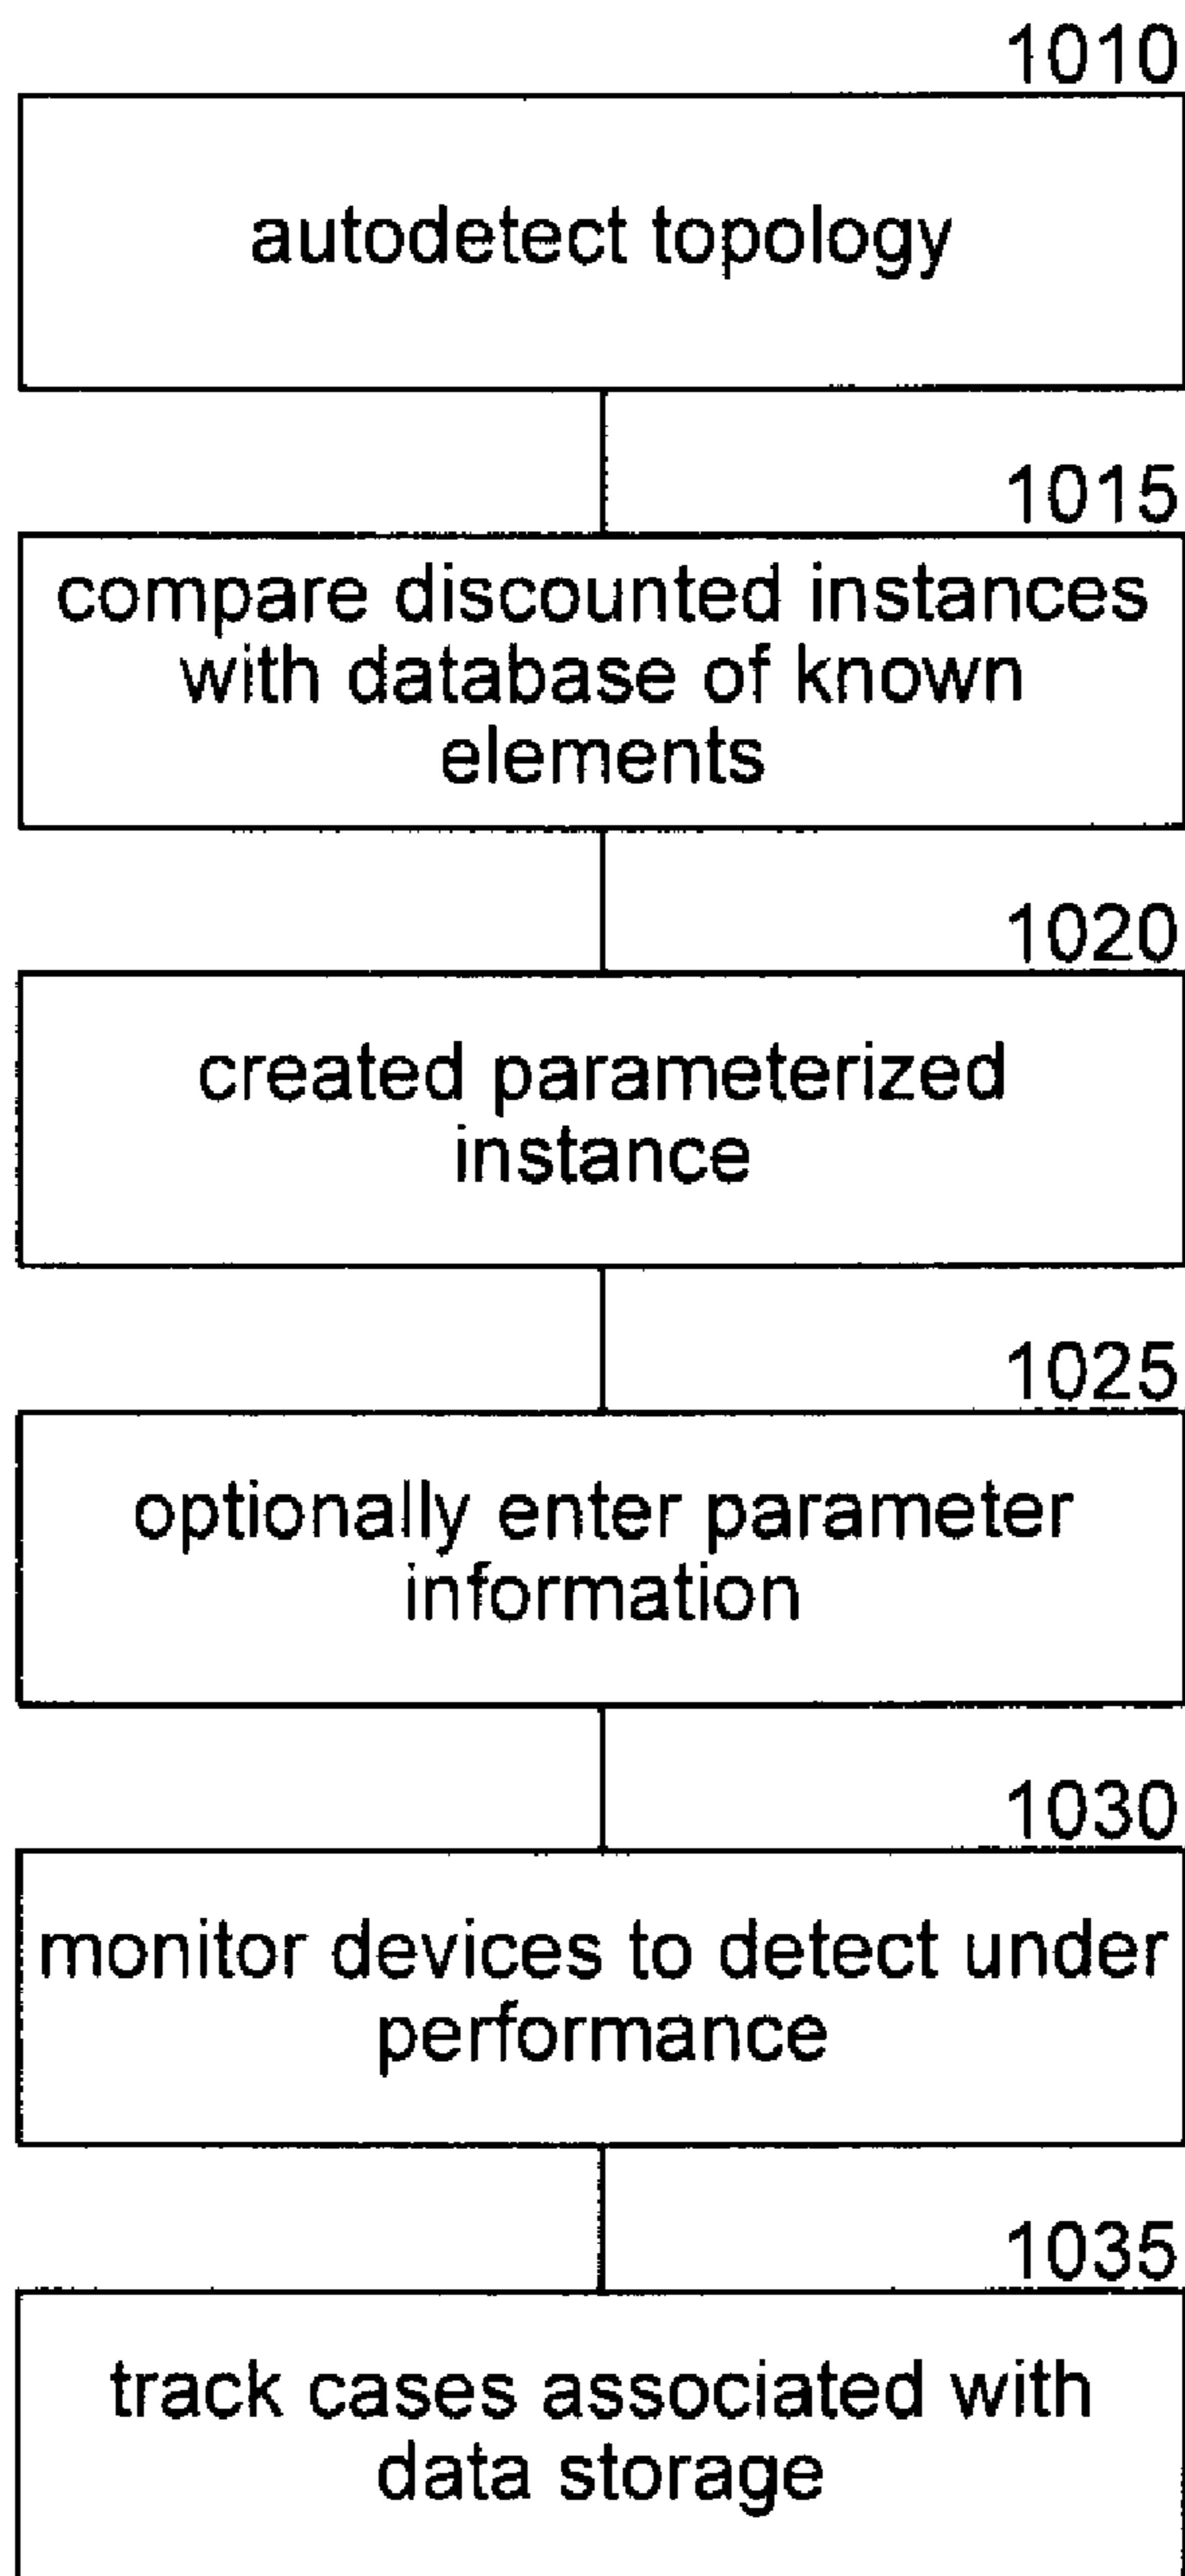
1010

autodetect topology

1015

compare discounted instances with database of known elements

1020

created parameterized instance

1025

optionally enter parameter information

1030

monitor devices to detect under performance

1035

track cases associated with data storage